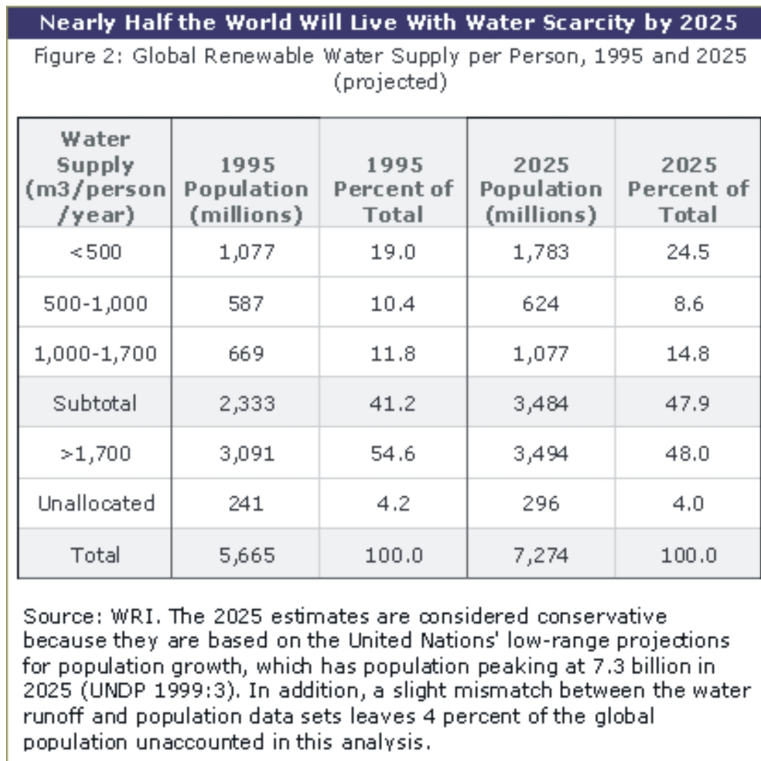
Nearly Half the World Will Live With Water Scarcity by 2025

Figure 2: Global Renewable Water Supply per Person, 1995 and 2025 (projected)

| Water Supply (m3/person /year) | 1995 Population (millions) | 1995 Percent of Total | 2025 Population (millions) | 2025 Percent of Total |
|---|---|---|---|---|
| <500 | 1,077 | 19.0 | 1,783 | 24.5 |
| 500-1,000 | 587 | 10.4 | 624 | 8.6 |
| 1,000-1,700 | 669 | 11.8 | 1,077 | 14.8 |
| Subtotal | 2,333 | 41.2 | 3,484 | 47.9 |
| >1,700 | 3,091 | 54.6 | 3,494 | 48.0 |
| Unallocated | 241 | 4.2 | 296 | 4.0 |
| Total | 5,665 | 100.0 | 7,274 | 100.0 |

Source: WRI. The 2025 estimates are considered conservative because they are based on the United Nations' low-range projections for population growth, which has population peaking at 7.3 billion in 2025 (UNDP 1999:3). In addition, a slight mismatch between the water runoff and population data sets leaves 4 percent of the global population unaccounted in this analysis.